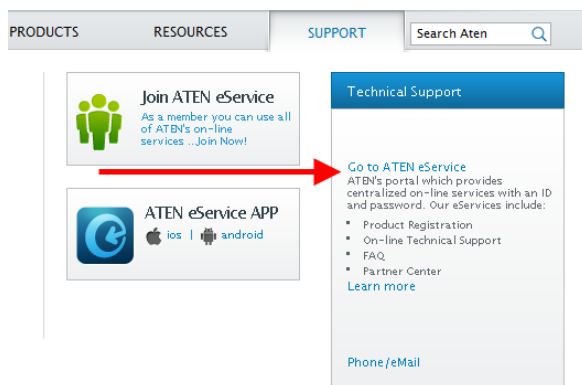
PRODUCTS RESOURCES SUPPORT Search Aten

Join ATEN eService
As a member you can use all of ATEN's on-line services ...Join Now!

ATEN eService APP
ios | android

Technical Support

Go to ATEN eService
ATEN's portal which provides centralized on-line services with an ID and password. Our eServices include:

- Product Registration
- On-line Technical Support
- FAQ
- Partner Center

Learn more

Phone/eMail